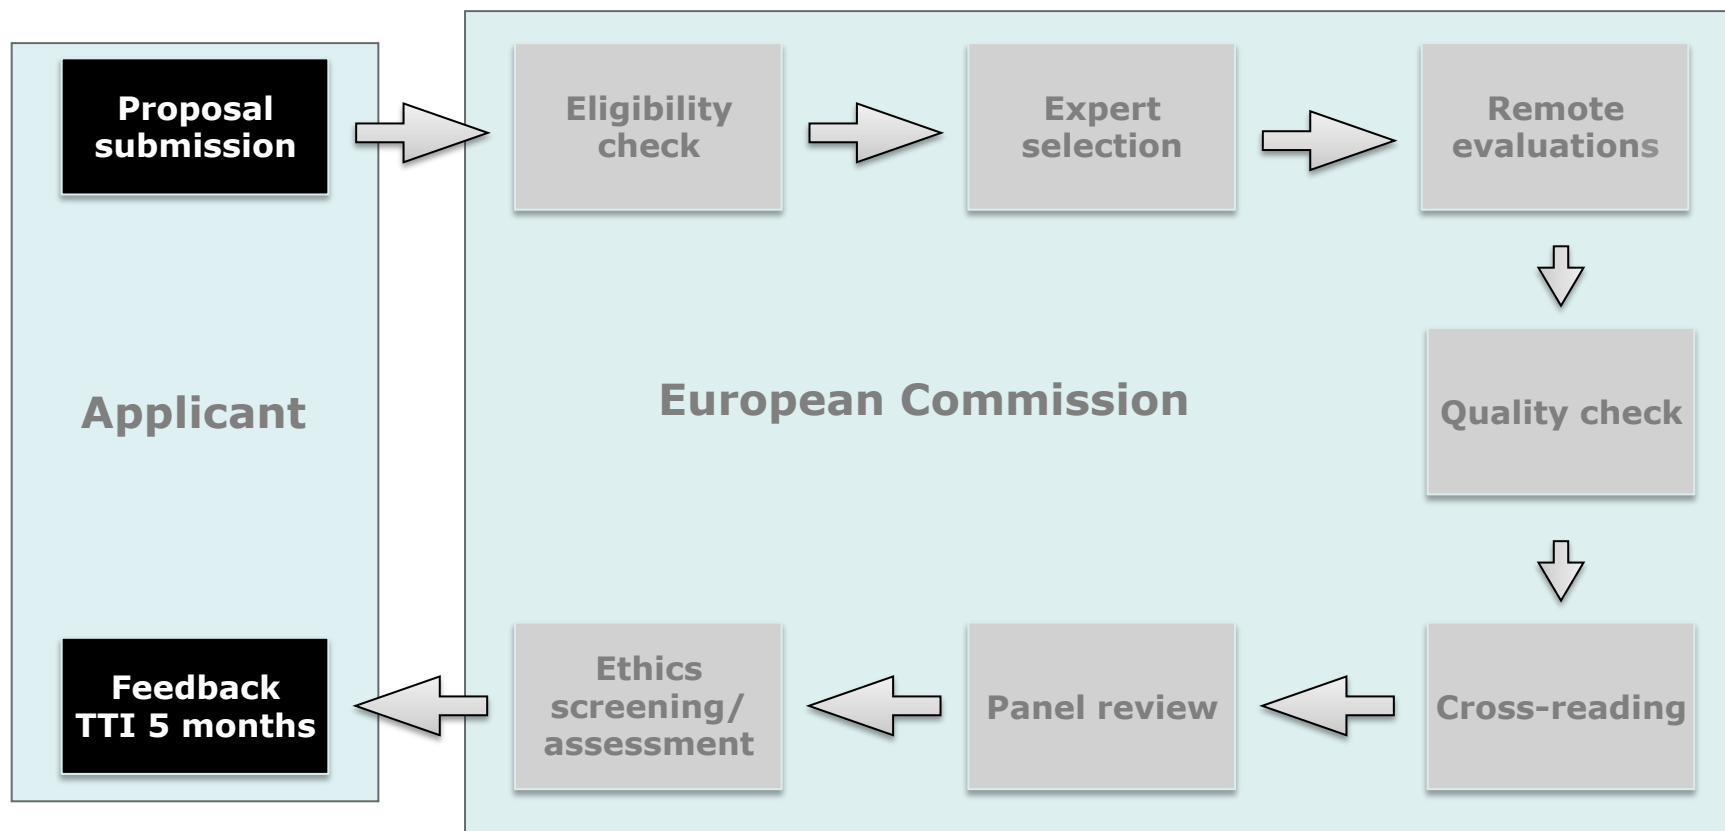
Proposal submission

Applicant

Feedback TTI 5 months

Eligibility check

Expert selection

Remote evaluations

European Commission

Quality check

Cross-reading

Panel review

Ethics screening/ assessment